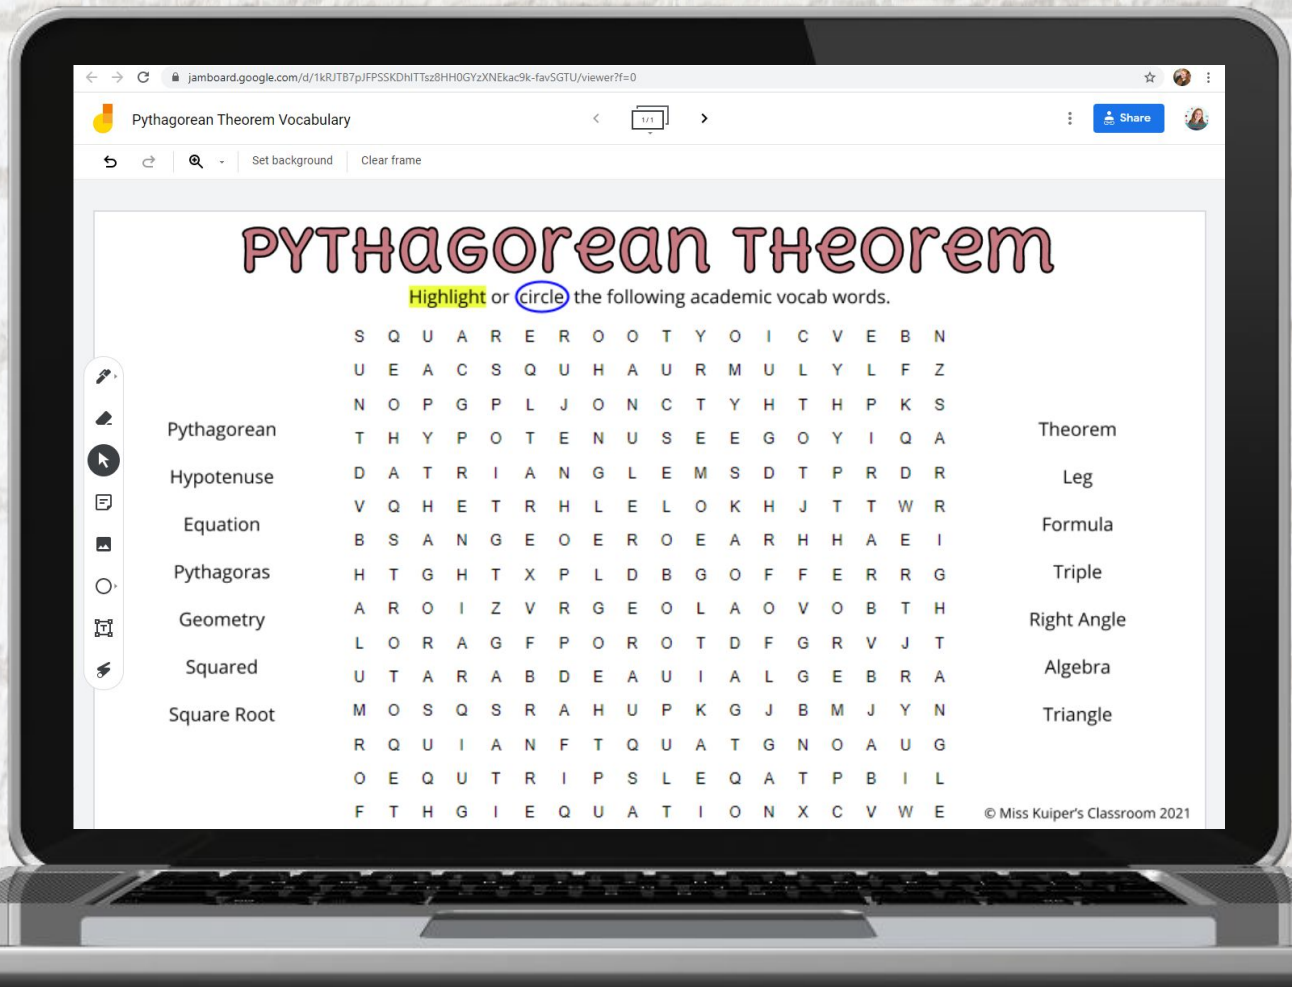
jamboard.google.com/d/1kRJTB7pJFPSSKDhITTsz8HH0GYzXNEkac9k-favSGTU/viewer?f=0

Pythagorean Theorem Vocabulary

1/1

Share

Set background

Clear frame

Pythagorean Theorem

Highlight or circle the following academic vocab words.

| | | | | | | | | | | | | | | | | |
|---|---|---|---|---|---|---|---|---|---|---|---|---|---|---|---|---|
| S | Q | U | A | R | E | R | O | O | T | Y | O | I | C | V | E | B | N |
| U | E | A | C | S | Q | U | H | A | U | R | M | U | L | Y | L | F | Z |
| N | O | P | G | P | L | J | O | N | C | T | Y | H | T | H | P | K | S |
| T | H | Y | P | O | T | E | N | U | S | E | E | G | O | Y | I | Q | A |
| D | A | T | R | I | A | N | G | L | E | M | S | D | T | P | R | D | R |
| V | Q | H | E | T | R | H | L | E | L | O | K | H | J | T | T | W | R |
| B | S | A | N | G | E | O | E | R | O | E | A | R | H | H | A | E | I |
| H | T | G | H | T | X | P | L | D | B | G | O | F | F | E | R | R | G |
| A | R | O | I | Z | V | R | G | E | O | L | A | O | V | O | B | T | H |
| L | O | R | A | G | F | P | O | R | O | T | D | F | G | R | V | J | T |
| U | T | A | R | A | B | D | E | A | U | I | A | L | G | E | B | R | A |
| M | O | S | Q | S | R | A | H | U | P | K | G | J | B | M | J | Y | N |
| R | Q | U | I | A | N | F | T | Q | U | A | T | G | N | O | A | U | G |
| O | E | Q | U | T | R | I | P | S | L | E | Q | A | T | P | B | I | L |
| F | T | H | G | I | E | Q | U | A | T | I | O | N | X | C | V | W | E |

Pythagorean
Hypotenuse
Equation
Pythagoras
Geometry
Squared
Square Root

Theorem
Leg
Formula
Triple
Right Angle
Algebra
Triangle

© Miss Kuiper's Classroom 2021